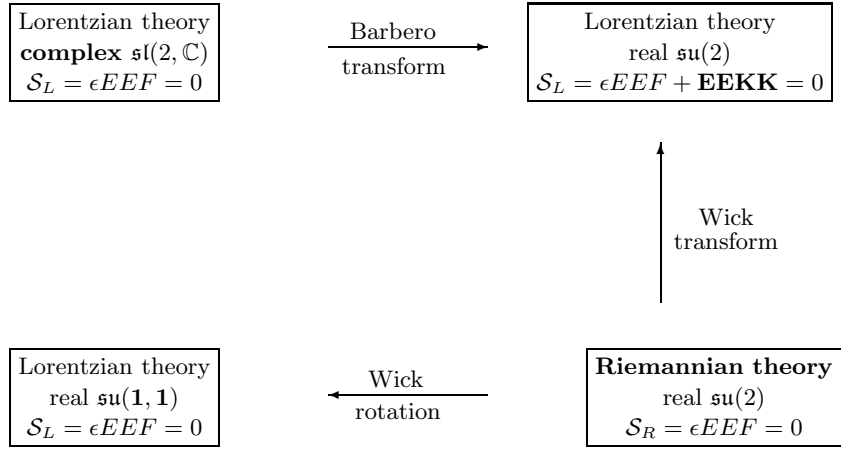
Lorentzian theory
**complex** $\mathfrak{sl}(2,\mathbb{C})$
$\mathcal{S}_L = \epsilon EEF = 0$

Barbero
transform

Lorentzian theory
real $\mathfrak{su}(2)$
$\mathcal{S}_L = \epsilon EEF + \mathbf{EEKK} = 0$

Wick
transform

Lorentzian theory
real $\mathfrak{su}(\mathbf{1},\mathbf{1})$
$\mathcal{S}_L = \epsilon EEF = 0$

Wick
rotation

**Riemannian theory**
real $\mathfrak{su}(2)$
$\mathcal{S}_R = \epsilon EEF = 0$